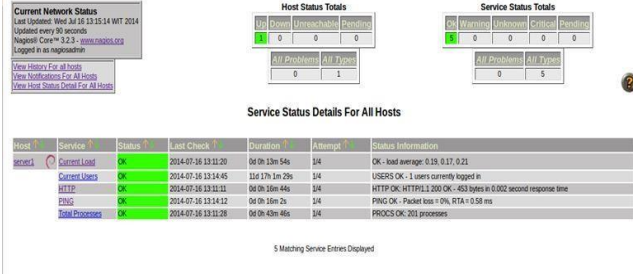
Current Network Status
Last Updated: Wed Jul 16 13:15:14 WIT 2014
Updated every 90 seconds
Nagios® Core™ 3.2.3 - www.nagios.org
Logged in as nagiosadmin

View History For all hosts
View Notifications For All Hosts
View Host Status Detail For All Hosts

Host Status Totals

| Up | Down | Unreachable | Pending |
|---|---|---|---|
| 1 | 0 | 0 | 0 |

| All Problems | All Types |
|---|---|
| 0 | 1 |

Service Status Totals

| Ok | Warning | Unknown | Critical | Pending |
|---|---|---|---|---|
| 5 | 0 | 0 | 0 | 0 |

| All Problems | All Types |
|---|---|
| 0 | 5 |

Service Status Details For All Hosts

| Host | Service | Status | Last Check | Duration | Attempt | Status Information |
|---|---|---|---|---|---|---|
| server1 | Current Load | OK | 2014-07-16 13:11:20 | 0d 0h 13m 54s | 1/4 | OK - load average: 0.19, 0.17, 0.21 |
| | Current Users | OK | 2014-07-16 13:14:45 | 11d 17h 1m 29s | 1/4 | USERS OK - 1 users currently logged in |
| | HTTP | OK | 2014-07-16 13:11:11 | 0d 0h 16m 44s | 1/4 | HTTP OK: HTTP/1.1 200 OK - 453 bytes in 0.002 second response time |
| | PING | OK | 2014-07-16 13:14:12 | 0d 0h 16m 2s | 1/4 | PING OK - Packet loss = 0%, RTA = 0.58 ms |
| | Total Processes | OK | 2014-07-16 13:11:28 | 0d 0h 43m 46s | 1/4 | PROCS OK: 201 processes |

5 Matching Service Entries Displayed